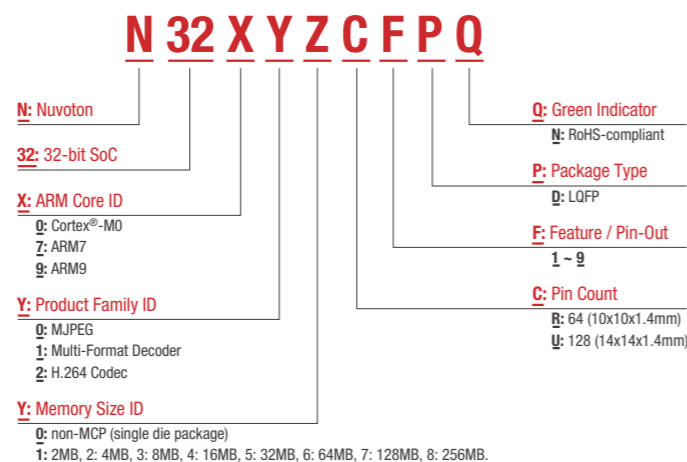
N 32 X Y Z C F P Q

N: Nuvoton

32: 32-bit SoC

X: ARM Core ID
0: Cortex®-M0
7: ARM7
9: ARM9

Y: Product Family ID
0: MJPEG
1: Multi-Format Decoder
2: H.264 Codec

Y: Memory Size ID
0: non-MCP (single die package)
1: 2MB, 2: 4MB, 3: 8MB, 4: 16MB, 5: 32MB, 6: 64MB, 7: 128MB, 8: 256MB.

Q: Green Indicator
N: RoHS-compliant

P: Package Type
D: LQFP

F: Feature / Pin-Out
1 ~ 9

C: Pin Count
R: 64 (10x10x1.4mm)
U: 128 (14x14x1.4mm)